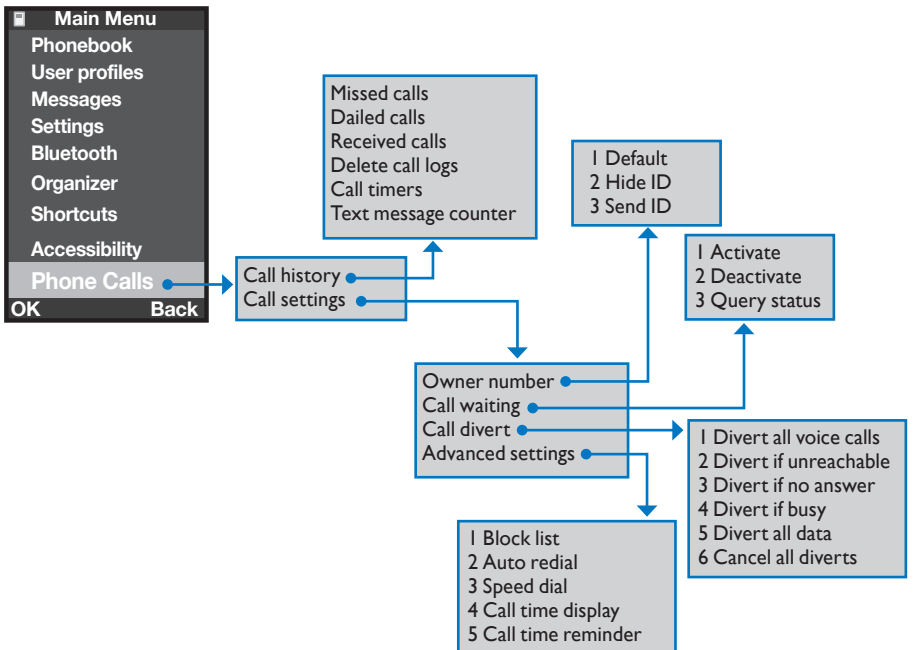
Main Menu
Phonebook
User profiles
Messages
Settings
Bluetooth
Organizer
Shortcuts
Accessibility
Phone Calls
OK
Back

Call history
Call settings

Missed calls
Dailed calls
Received calls
Delete call logs
Call timers
Text message counter

1 Default
2 Hide ID
3 Send ID

1 Activate
2 Deactivate
3 Query status

Owner number
Call waiting
Call divert
Advanced settings

1 Divert all voice calls
2 Divert if unreachable
3 Divert if no answer
4 Divert if busy
5 Divert all data
6 Cancel all diverts

1 Block list
2 Auto redial
3 Speed dial
4 Call time display
5 Call time reminder